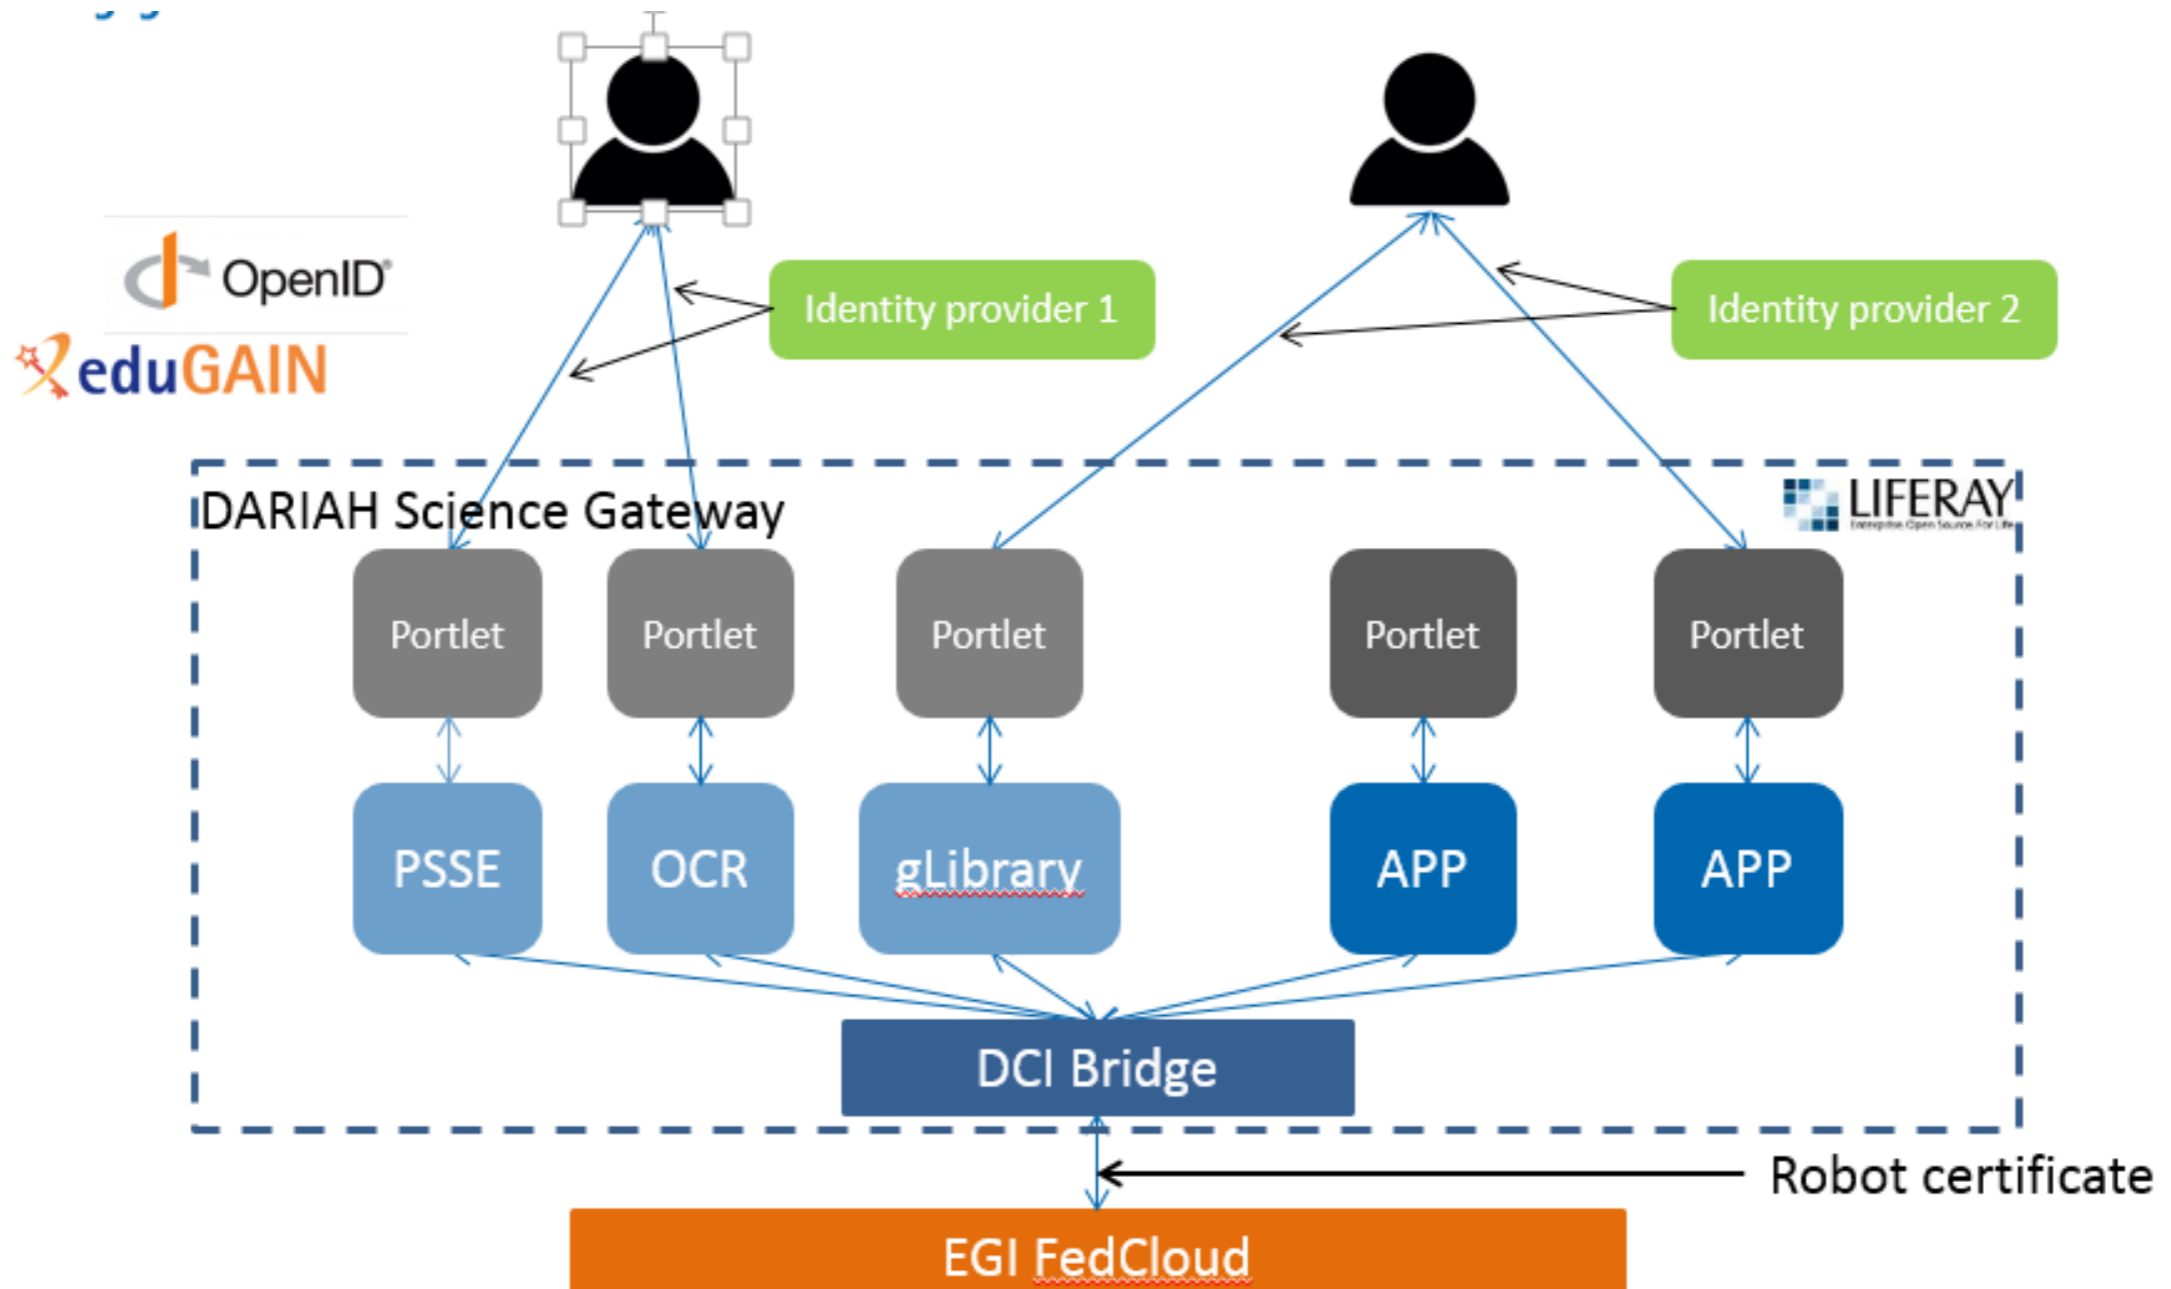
OpenID

eduGAIN

Identity provider 1

Identity provider 2

DARIAH Science Gateway

LIFERAY

Portlet

Portlet

Portlet

Portlet

Portlet

PSSE

OCR

gLibrary

APP

APP

DCI Bridge

Robot certificate

EGI FedCloud